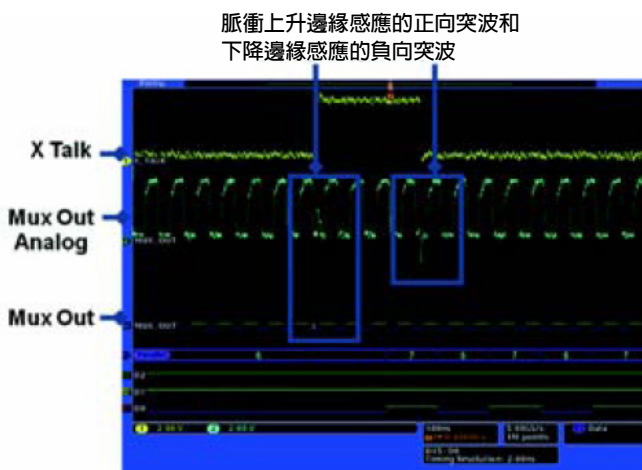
脈衝上升邊緣感應的正向突波和
下降邊緣感應的負向突波

X Talk

Mux Out
Analog

Mux Out

X TALK

MUX OUT

MUX OUT

6

7

6

7

6

7

D2

D1

D0

1 2.00 V

2 2.00 V

100ns

5.00GS/s
1M points

Data

Timing Resolution: 2.00ns

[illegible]